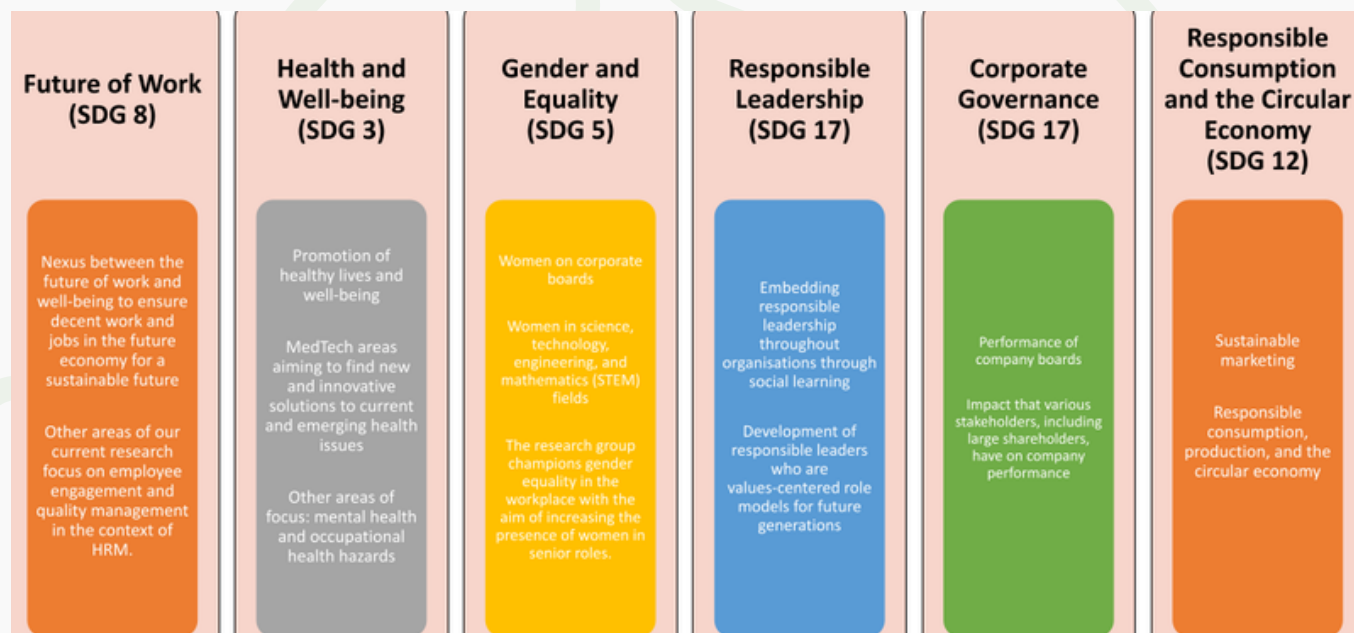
Future of Work (SDG 8)

Nexus between the future of work and well-being to ensure decent work and jobs in the future economy for a sustainable future

Other areas of our current research focus on employee engagement and quality management in the context of HRM.

Health and Well-being (SDG 3)

Promotion of healthy lives and well-being

MedTech areas aiming to find new and innovative solutions to current and emerging health issues

Other areas of focus: mental health and occupational health hazards

Gender and Equality (SDG 5)

Women on corporate boards

Women in science, technology, engineering, and mathematics (STEM) fields

The research group champions gender equality in the workplace with the aim of increasing the presence of women in senior roles.

Responsible Leadership (SDG 17)

Embedding responsible leadership throughout organisations through social learning

Development of responsible leaders who are values-centered role models for future generations

Corporate Governance (SDG 17)

Performance of company boards

Impact that various stakeholders, including large shareholders, have on company performance

Responsible Consumption and the Circular Economy (SDG 12)

Sustainable marketing

Responsible consumption, production, and the circular economy